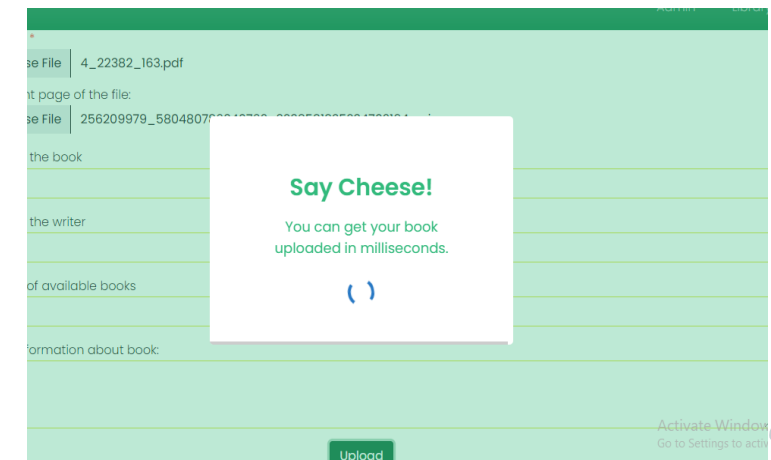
Admin Librar

se File 4_22382_163.pdf

nt page of the file:

se File 256209979_5804807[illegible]

the book

the writer

of available books

formation about book:

Say Cheese!

You can get your book uploaded in milliseconds.

Upload

Activate Window
Go to Settings to ac